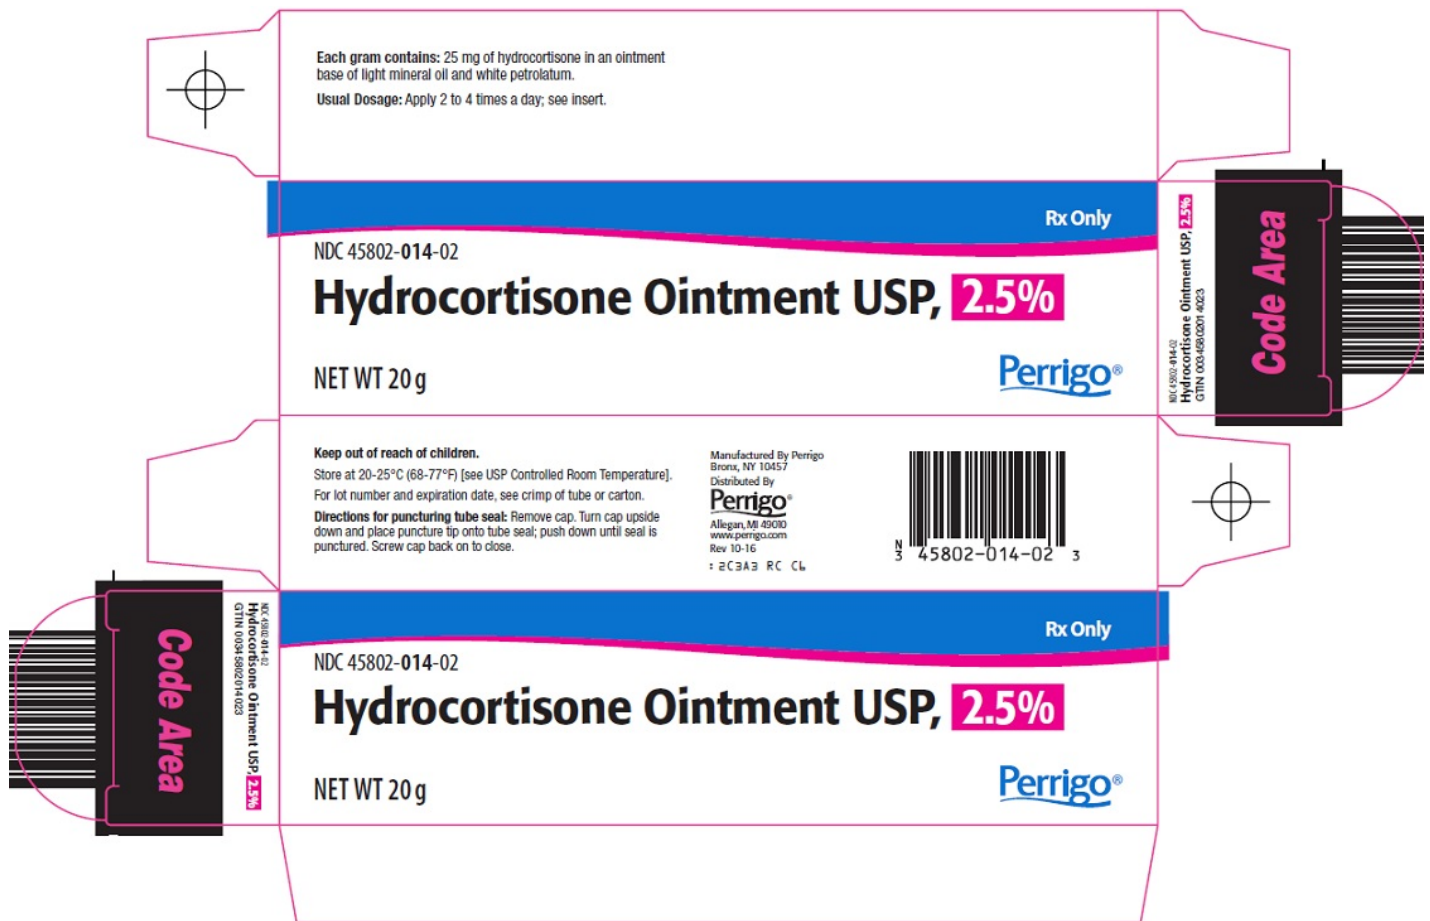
**Each gram contains:** 25 mg of hydrocortisone in an ointment base of light mineral oil and white petrolatum.

**Usual Dosage:** Apply 2 to 4 times a day; see insert.

Rx Only

NDC 45802-**014**-02

**Hydrocortisone Ointment USP, 2.5%**

NET WT 20 g

Perrigo®

NDC 45802-014-02
Hydrocortisone Ointment USP, 2.5%
GTIN 00345802014023

Code Area

**Keep out of reach of children.**

Store at 20-25°C (68-77°F) [see USP Controlled Room Temperature].

For lot number and expiration date, see crimp of tube or carton.

**Directions for puncturing tube seal:** Remove cap. Turn cap upside down and place puncture tip onto tube seal; push down until seal is punctured. Screw cap back on to close.

Manufactured By Perrigo
Bronx, NY 10457
Distributed By
Perrigo®
Allegan, MI 49010
www.perrigo.com
Rev 10-16
: 2C3A3 RC CL

N
3 45802-014-02 3

Rx Only

NDC 45802-**014**-02

**Hydrocortisone Ointment USP, 2.5%**

NET WT 20 g

Perrigo®

NDC 45802-014-02
Hydrocortisone Ointment USP, 2.5%
GTIN 00345802014023

Code Area